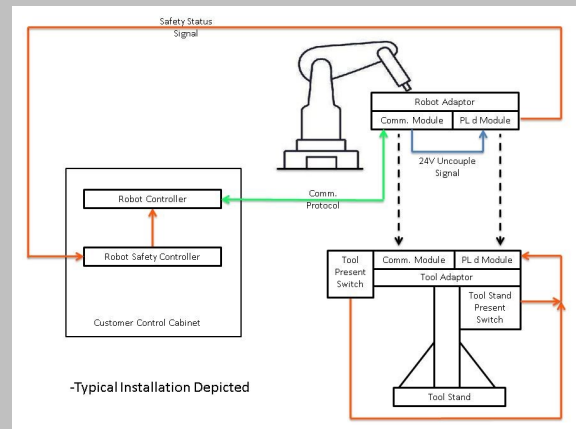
Safety Status Signal

Robot Adaptor

Comm. Module

PL d Module

24V Uncouple Signal

Robot Controller

Comm. Protocol

Robot Safety Controller

Customer Control Cabinet

Tool Present Switch

Comm. Module

PL d Module

Tool Adaptor

Tool Stand Present Switch

Tool Stand

-Typical Installation Depicted